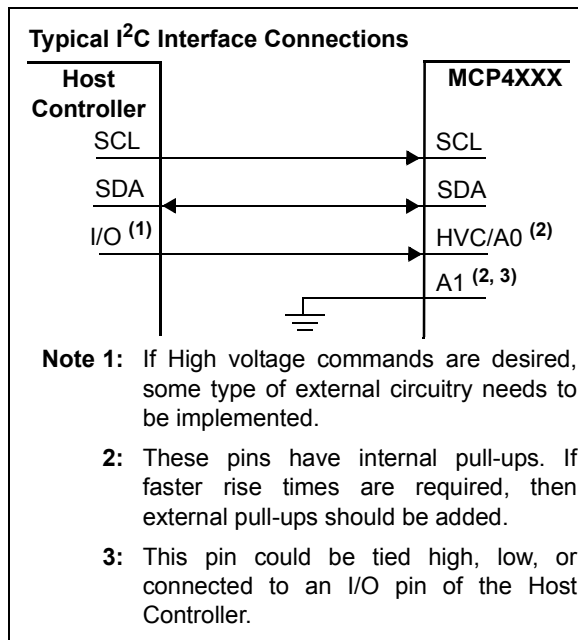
Typical I$^2$C Interface Connections

Host Controller

MCP4XXX

SCL

SCL

SDA

SDA

I/O $^{(1)}$

HVC/A0 $^{(2)}$

A1 $^{(2, 3)}$

Note 1: If High voltage commands are desired, some type of external circuitry needs to be implemented.

2: These pins have internal pull-ups. If faster rise times are required, then external pull-ups should be added.

3: This pin could be tied high, low, or connected to an I/O pin of the Host Controller.